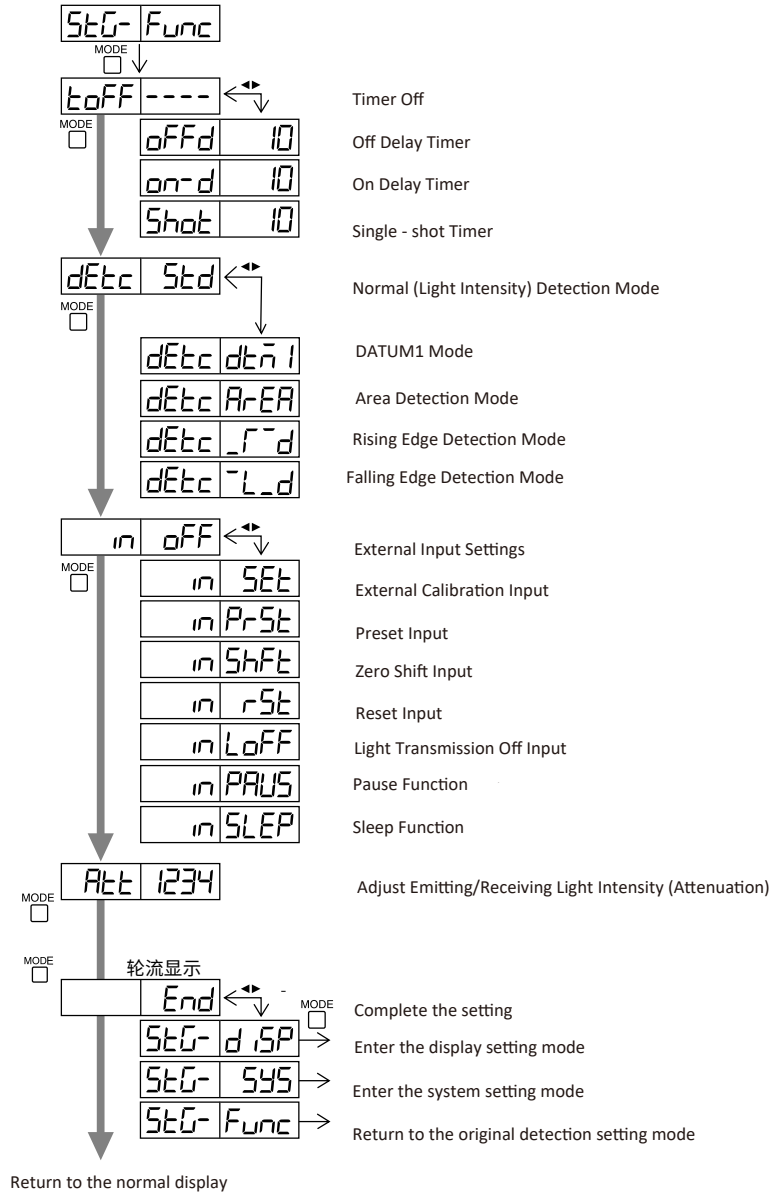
StG- Func

MODE

toFF ----

MODE

Timer Off

oFFd 10
Off Delay Timer

on-d 10
On Delay Timer

Shot 10
Single - shot Timer

dEtc Std
Normal (Light Intensity) Detection Mode

MODE

dEtc dtm1
DATUM1 Mode

dEtc ArEA
Area Detection Mode

dEtc _Γ¯d
Rising Edge Detection Mode

dEtc ¯L_d
Falling Edge Detection Mode

in oFF
External Input Settings

MODE

in SEt
External Calibration Input

in PrSt
Preset Input

in ShFt
Zero Shift Input

in rSt
Reset Input

in LoFF
Light Transmission Off Input

in PAUS
Pause Function

in SLEP
Sleep Function

MODE

Att 1234
Adjust Emitting/Receiving Light Intensity (Attenuation)

MODE

轮流显示

End
MODE
Complete the setting

StG- d iSP
Enter the display setting mode

StG- SYS
Enter the system setting mode

StG- Func
Return to the original detection setting mode

Return to the normal display